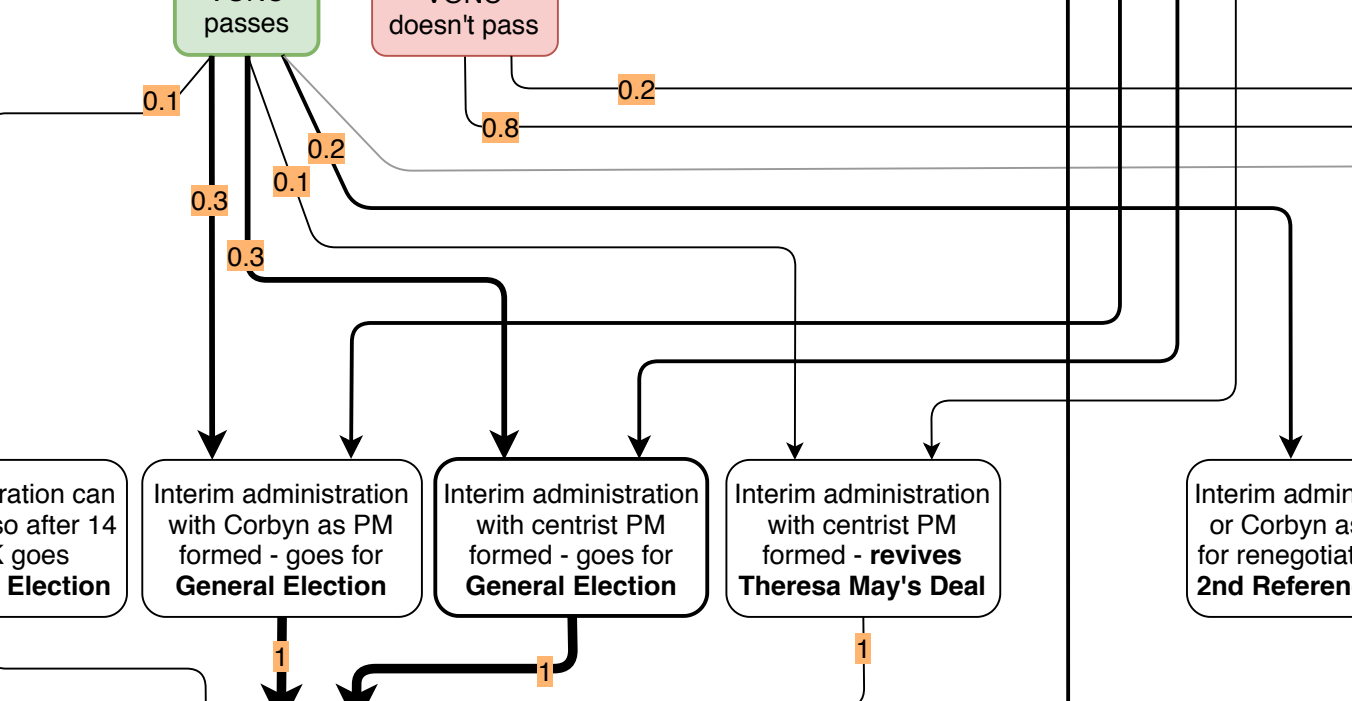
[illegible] passes

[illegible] doesn't pass

0.2

0.8

0.1

0.2

0.1

0.3

0.3

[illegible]ration can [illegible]so after 14 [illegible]K goes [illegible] Election

Interim administration with Corbyn as PM formed - goes for **General Election**

Interim administration with centrist PM formed - goes for **General Election**

Interim administration with centrist PM formed - **revives Theresa May's Deal**

Interim admin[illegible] or Corbyn a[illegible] for renegotiat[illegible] **2nd Referen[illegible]**

1

1

1